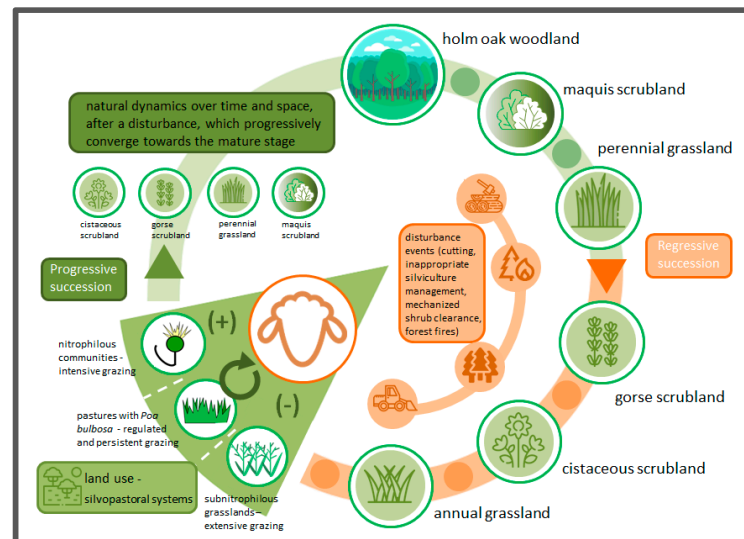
holm oak woodland

maquis scrubland

perennial grassland

natural dynamics over time and space, after a disturbance, which progressively converge towards the mature stage

cistaceous scrubland

gorse scrubland

perennial grassland

maquis scrubland

disturbance events (cutting, inappropriate silviculture management, mechanized shrub clearance, forest fires)

Regressive succession

Progressive succession

(+)

nitrophilous communities - intensive grazing

(-)

pastures with *Poa bulbosa* - regulated and persistent grazing

gorse scrubland

land use - silvopastoral systems

cistaceous scrubland

subnitrophilous grasslands – extensive grazing

annual grassland